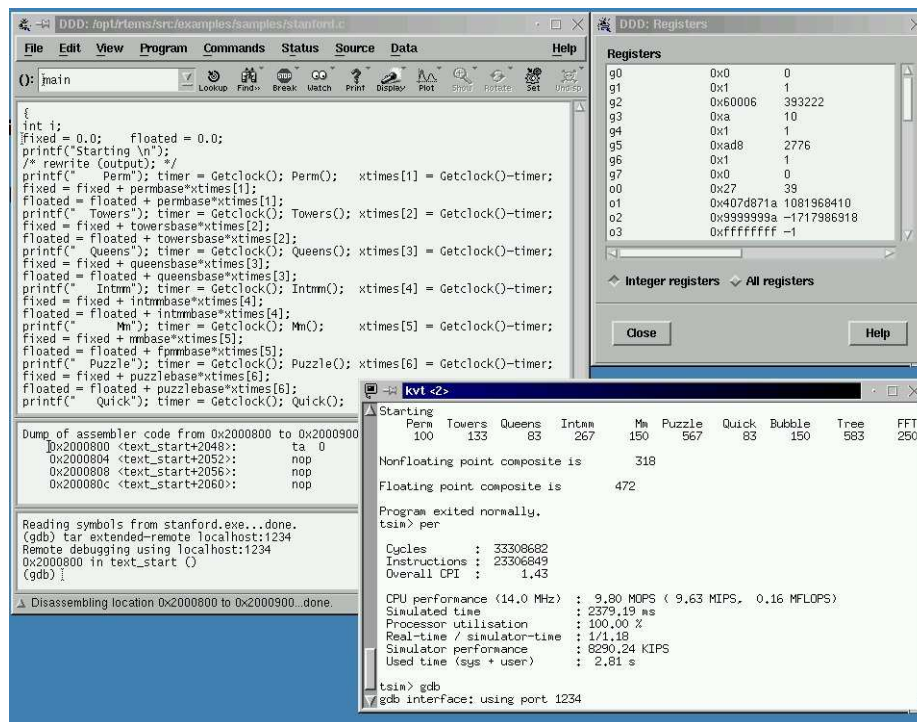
DDD: /opt/rtems/src/examples/samples/stanford.c

File Edit View Program Commands Status Source Data Help

(): main

Lookup Find» Break Watch Print Display Plot Show Rotate Set Undisp

{
int i;
fixed = 0.0; floated = 0.0;
printf("Starting \n");
/* rewrite (output); */
printf(" Perm"); timer = Getclock(); Perm(); xtimes[1] = Getclock()-timer;
fixed = fixed + permbase*xtimes[1];
floated = floated + permbase*xtimes[1];
printf(" Towers"); timer = Getclock(); Towers(); xtimes[2] = Getclock()-timer;
fixed = fixed + towersbase*xtimes[2];
floated = floated + towersbase*xtimes[2];
printf(" Queens"); timer = Getclock(); Queens(); xtimes[3] = Getclock()-timer;
fixed = fixed + queensbase*xtimes[3];
floated = floated + queensbase*xtimes[3];
printf(" Intmm"); timer = Getclock(); Intmm(); xtimes[4] = Getclock()-timer;
fixed = fixed + intmmbase*xtimes[4];
floated = floated + intmmbase*xtimes[4];
printf(" Mm"); timer = Getclock(); Mm(); xtimes[5] = Getclock()-timer;
fixed = fixed + mmbase*xtimes[5];
floated = floated + fpmmbase*xtimes[5];
printf(" Puzzle"); timer = Getclock(); Puzzle(); xtimes[6] = Getclock()-timer;
fixed = fixed + puzzlebase*xtimes[6];
floated = floated + puzzlebase*xtimes[6];
printf(" Quick"); timer = Getclock(); Quick();

Dump of assembler code from 0x2000800 to 0x2000900
0x2000800 <text_start+2048>: ta 0
0x2000804 <text_start+2052>: nop
0x2000808 <text_start+2056>: nop
0x200080c <text_start+2060>: nop

Reading symbols from stanford.exe...done.
(gdb) tar extended-remote localhost:1234
Remote debugging using localhost:1234
0x2000800 in text_start ()
(gdb)

Disassembling location 0x2000800 to 0x2000900...done.

DDD: Registers

Registers

| | | |
|---|---|---|
| g0 | 0x0 | 0 |
| g1 | 0x1 | 1 |
| g2 | 0x60006 | 393222 |
| g3 | 0xa | 10 |
| g4 | 0x1 | 1 |
| g5 | 0xad8 | 2776 |
| g6 | 0x1 | 1 |
| g7 | 0x0 | 0 |
| o0 | 0x27 | 39 |
| o1 | 0x407d871a | 1081968410 |
| o2 | 0x9999999a | -1717986918 |
| o3 | 0xffffffff | -1 |

Integer registers All registers

Close Help

kvt <2>

Starting
| Perm | Towers | Queens | Intmm | Mm | Puzzle | Quick | Bubble | Tree | FFT |
|---|---|---|---|---|---|---|---|---|---|
| 100 | 133 | 83 | 267 | 150 | 567 | 83 | 150 | 583 | 250 |

Nonfloating point composite is 318

Floating point composite is 472

Program exited normally.
tsim> per

Cycles : 33308682
Instructions : 23306849
Overall CPI : 1.43

CPU performance (14.0 MHz) : 9.80 MOPS ( 9.63 MIPS, 0.16 MFLOPS)
Simulated time : 2379.19 ms
Processor utilisation : 100.00 %
Real-time / simulator-time : 1/1.18
Simulator performance : 8290.24 KIPS
Used time (sys + user) : 2.81 s

tsim> gdb
gdb interface: using port 1234